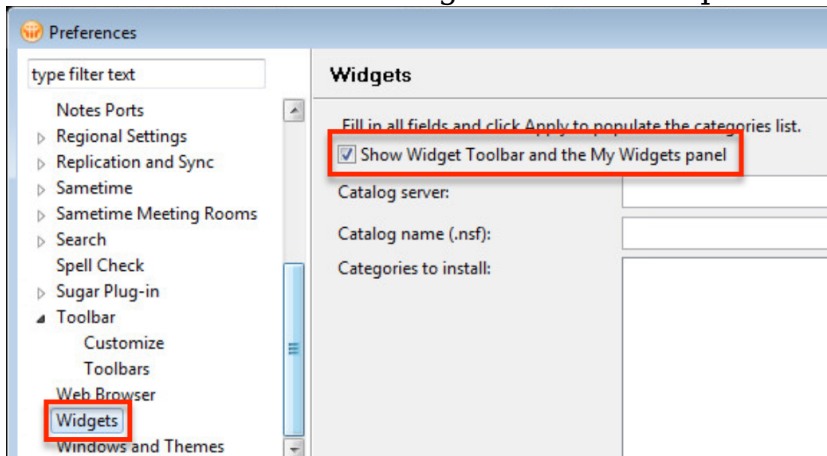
Preferences

type filter text

Notes Ports
Regional Settings
Replication and Sync
Sametime
Sametime Meeting Rooms
Search
Spell Check
Sugar Plug-in
Toolbar
Customize
Toolbars
Web Browser
Widgets
Windows and Themes

Widgets

Fill in all fields and click Apply to populate the categories list.

Show Widget Toolbar and the My Widgets panel

Catalog server:

Catalog name (.nsf):

Categories to install: